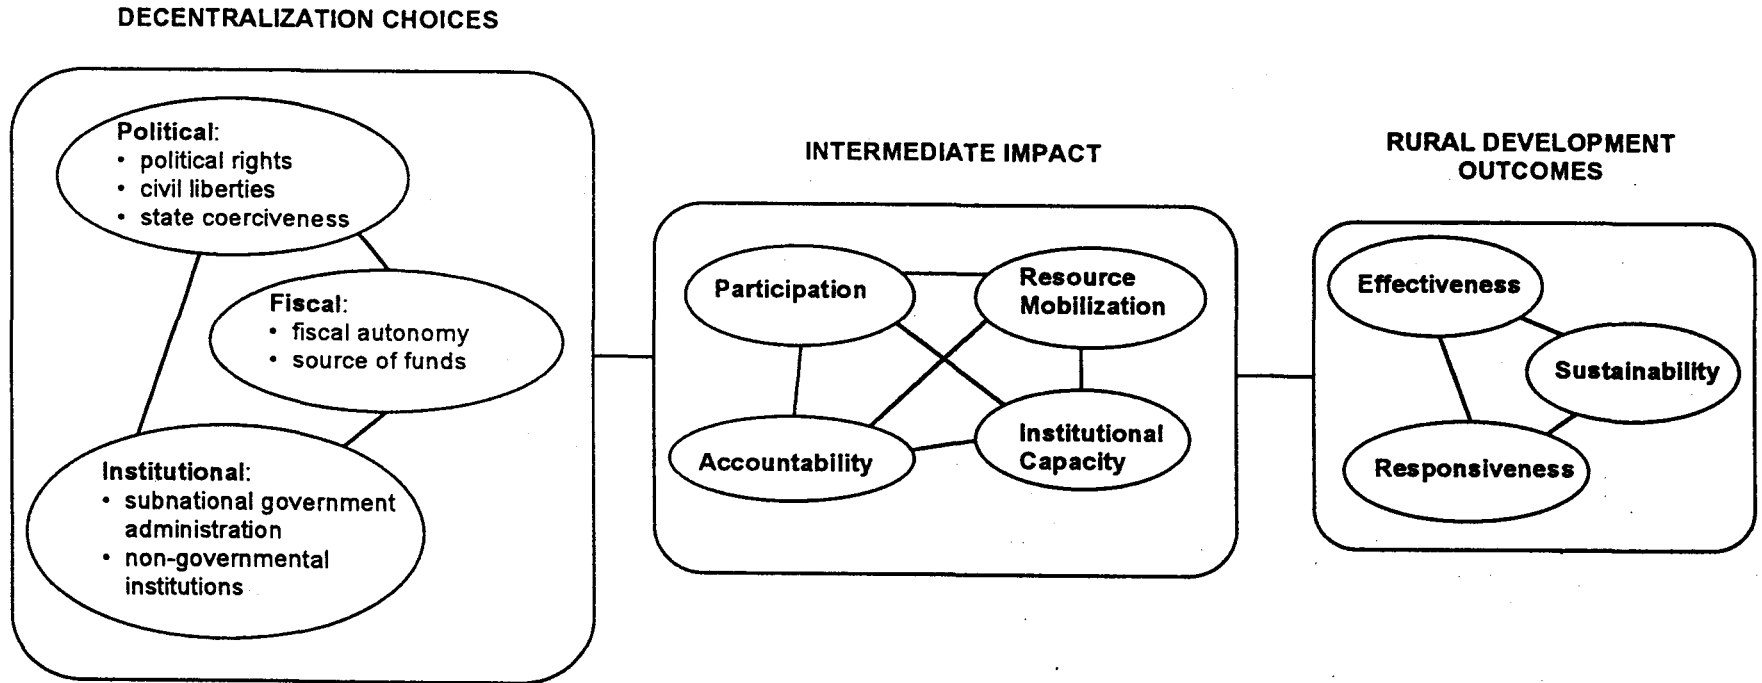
DECENTRALIZATION CHOICES

Political:
• political rights
• civil liberties
• state coerciveness

Fiscal:
• fiscal autonomy
• source of funds

Institutional:
• subnational government administration
• non-governmental institutions

INTERMEDIATE IMPACT

Participation

Resource Mobilization

Accountability

Institutional Capacity

RURAL DEVELOPMENT OUTCOMES

Effectiveness

Sustainability

Responsiveness